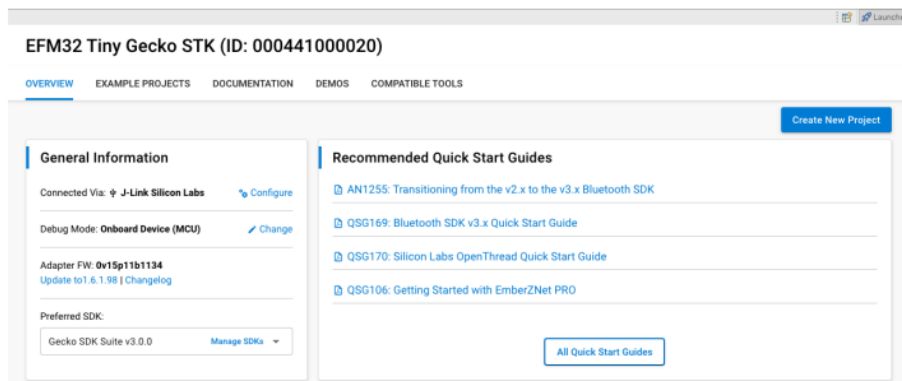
Launch

EFM32 Tiny Gecko STK (ID: 000441000020)

OVERVIEW EXAMPLE PROJECTS DOCUMENTATION DEMOS COMPATIBLE TOOLS

Create New Project

General Information

Connected Via: J-Link Silicon Labs Configure

Debug Mode: Onboard Device (MCU) Change

Adapter FW: 0v15p11b1134
Update to1.6.1.98 | Changelog

Preferred SDK:

Gecko SDK Suite v3.0.0 Manage SDKs

Recommended Quick Start Guides

AN1255: Transitioning from the v2.x to the v3.x Bluetooth SDK

QSG169: Bluetooth SDK v3.x Quick Start Guide

QSG170: Silicon Labs OpenThread Quick Start Guide

QSG106: Getting Started with EmberZNet PRO

All Quick Start Guides